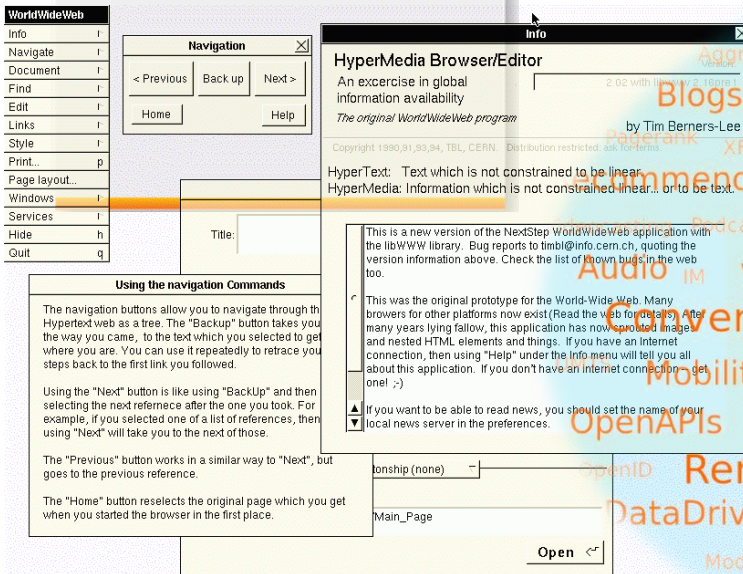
WorldWideWeb
Info r
Navigate r
Document r
Find r
Edit r
Links r
Style r
Print... p
Page layout...
Windows r
Services r
Hide h
Quit q

Navigation
< Previous
Back up
Next >
Home
Help

Info
HyperMedia Browser/Editor
An excercise in global information availability
The original WorldWideWeb program
Version
2.02 with libwww 2.16pre1
by Tim Berners-Lee
Copyright 1990,91,93,94, TBL, CERN. Distribution restricted: ask for terms.
HyperText: Text which is not constrained to be linear.
HyperMedia: Information which is not constrained linear... or to be text.

This is a new version of the NextStep WorldWideWeb application with the libWWW library. Bug reports to timbl@info.cern.ch, quoting the version information above. Check the list of known bugs in the web too.

This was the original prototype for the World-Wide Web. Many browers for other platforms now exist (Read the web for details). After many years lying fallow, this application has now sprouted images and nested HTML elements and things. If you have an Internet connection, then using "Help" under the Info menu will tell you all about this application. If you don't have an internet connection – get one! ;-)

If you want to be able to read news, you should set the name of your local news server in the preferences.

Title:

Using the navigation Commands
The navigation buttons allow you to navigate through the Hypertext web as a tree. The "Backup" button takes you back the way you came, to the text which you selected to get to where you are. You can use it repeatedly to retrace your steps back to the first link you followed.

Using the "Next" button is like using "BackUp" and then selecting the next refernece after the one you took. For example, if you selected one of a list of references, then using "Next" will take you to the next of those.

The "Previous" button works in a similar way to "Next", but goes to the previous reference.

The "Home" button reselects the original page which you get when you started the browser in the first place.

tonship (none)
/Main_Page
Open

Aggr
Blogs
Pagerank
XF
Commun
Podca
Audio
IM
Conver
Mobilit
OpenAPIs
OpenID
Re
DataDriv
Mod